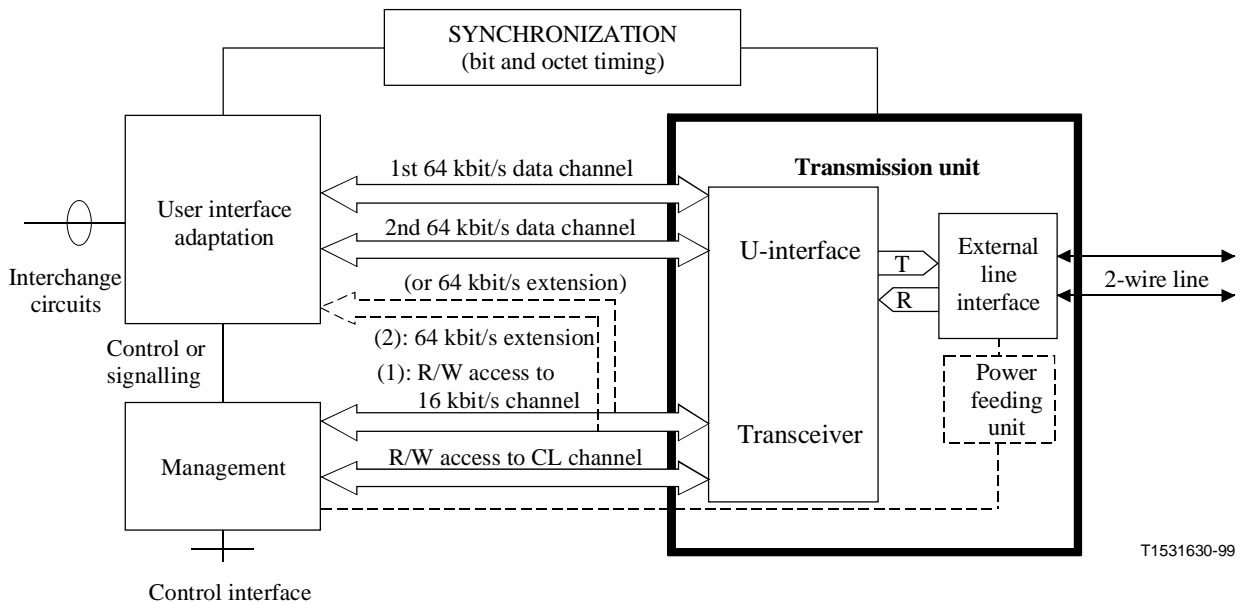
SYNCHRONIZATION
(bit and octet timing)

User interface adaptation

Interchange circuits

Control or signalling

Management

Control interface

1st 64 kbit/s data channel

2nd 64 kbit/s data channel

(or 64 kbit/s extension)

(2): 64 kbit/s extension

(1): R/W access to 16 kbit/s channel

R/W access to CL channel

Transmission unit

U-interface

Transceiver

T

R

External line interface

Power feeding unit

2-wire line

T1531630-99